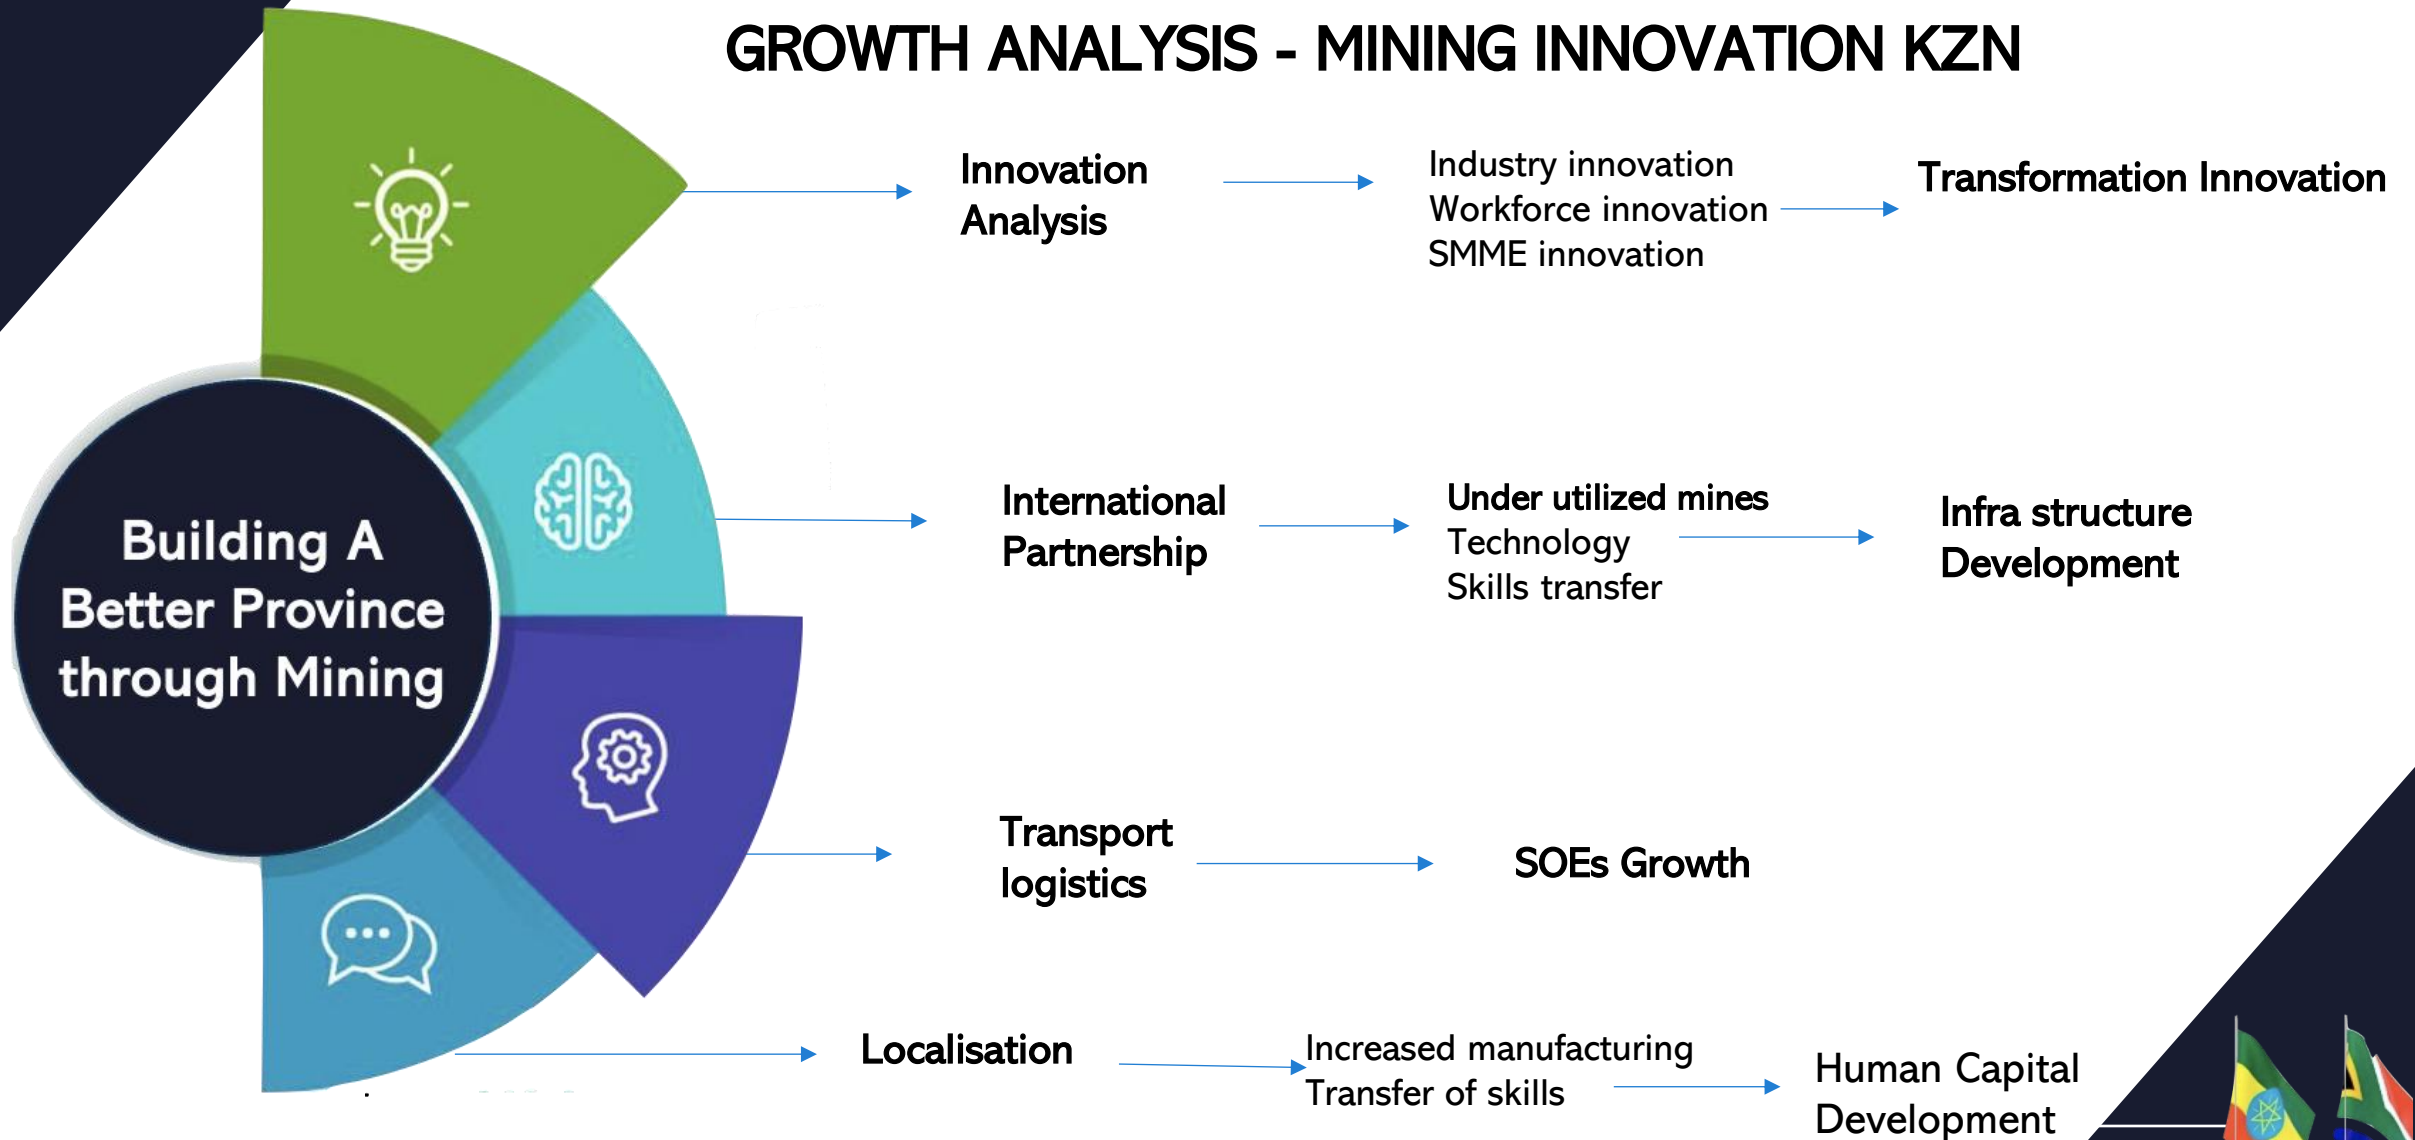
GROWTH ANALYSIS - MINING INNOVATION KZN

Building A Better Province through Mining

Innovation Analysis

Industry innovation
Workforce innovation
SMME innovation

Transformation Innovation

International Partnership

Under utilized mines
Technology
Skills transfer

Infra structure Development

Transport logistics

SOEs Growth

Localisation

Increased manufacturing
Transfer of skills

Human Capital Development